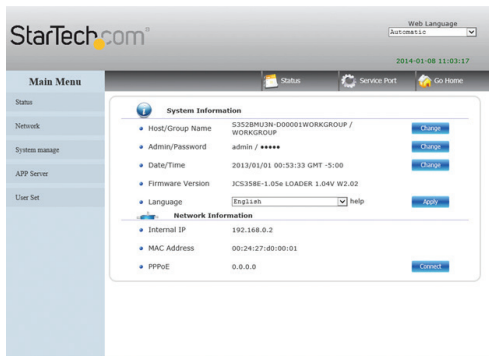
StarTech.com

Web Language
Automatic

2014-01-08 11:03:17

Main Menu

Status
Network
System manage
APP Server
User Set

Status
Service Port
Go Home

System Information

Host/Group Name S352BMU3N-D00001WORKGROUP / WORKGROUP
Change

Admin/Password admin / •••••
Change

Date/Time 2013/01/01 00:53:33 GMT -5:00
Change

Firmware Version JCS358E-1.05e LOADER 1.04V W2.02

Language English help
Apply

Network Information

Internal IP 192.168.0.2

MAC Address 00:24:27:d0:00:01

PPPoE 0.0.0.0
Connect